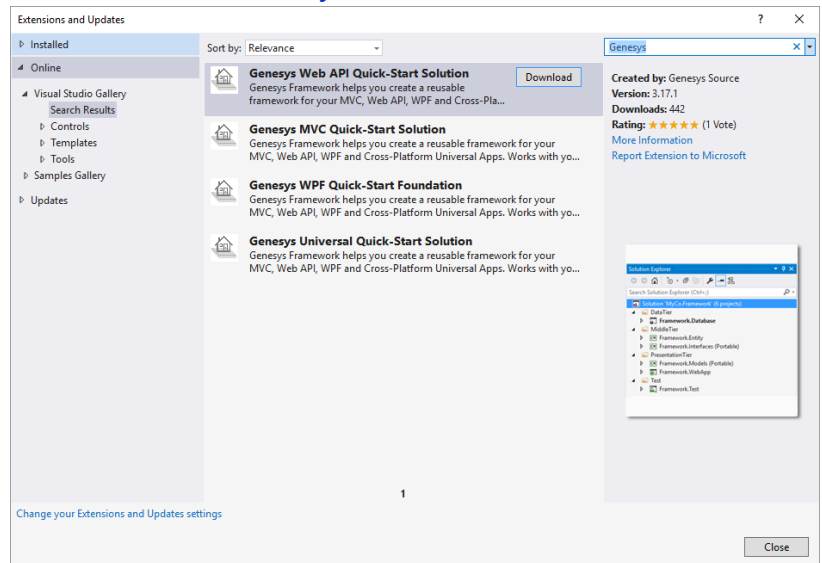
Extensions and Updates

?

Installed

Online

Visual Studio Gallery

Search Results

Controls

Templates

Tools

Samples Gallery

Updates

Sort by: Relevance

Genesys Web API Quick-Start Solution
Genesys Framework helps you create a reusable framework for your MVC, Web API, WPF and Cross-Pla...

Download

Genesys MVC Quick-Start Solution
Genesys Framework helps you create a reusable framework for your MVC, Web API, WPF and Cross-Platform Universal Apps. Works with yo...

Genesys WPF Quick-Start Foundation
Genesys Framework helps you create a reusable framework for your MVC, Web API, WPF and Cross-Platform Universal Apps. Works with yo...

Genesys Universal Quick-Start Solution
Genesys Framework helps you create a reusable framework for your MVC, Web API, WPF and Cross-Platform Universal Apps. Works with yo...

1

Genesys

Created by: Genesys Source
Version: 3.17.1
Downloads: 442
Rating: ★★★★★ (1 Vote)
More Information
Report Extension to Microsoft

Solution Explorer

Search Solution Explorer (Ctrl+;)

Solution 'MyCo.Framework' (6 projects)
DataTier
Framework.Database
MiddleTier
Framework.Entity
Framework.Interfaces (Portable)
PresentationTier
Framework.Models (Portable)
Framework.WebApp
Test
Framework.Test

Change your Extensions and Updates settings

Close